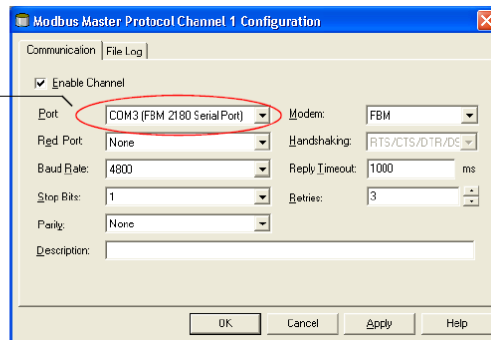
Modbus Master Protocol Channel 1 Configuration

Communication | File Log

☑ Enable Channel

Port: COM3 (FBM 2180 Serial Port)
Modem: FBM
Red Port: None
Handshaking: RTS/CTS/DTR/DS
Baud Rate: 4800
Reply Timeout: 1000 ms
Stop Bits: 1
Retries: 3
Parity: None
Description:

OK | Cancel | Apply | Help